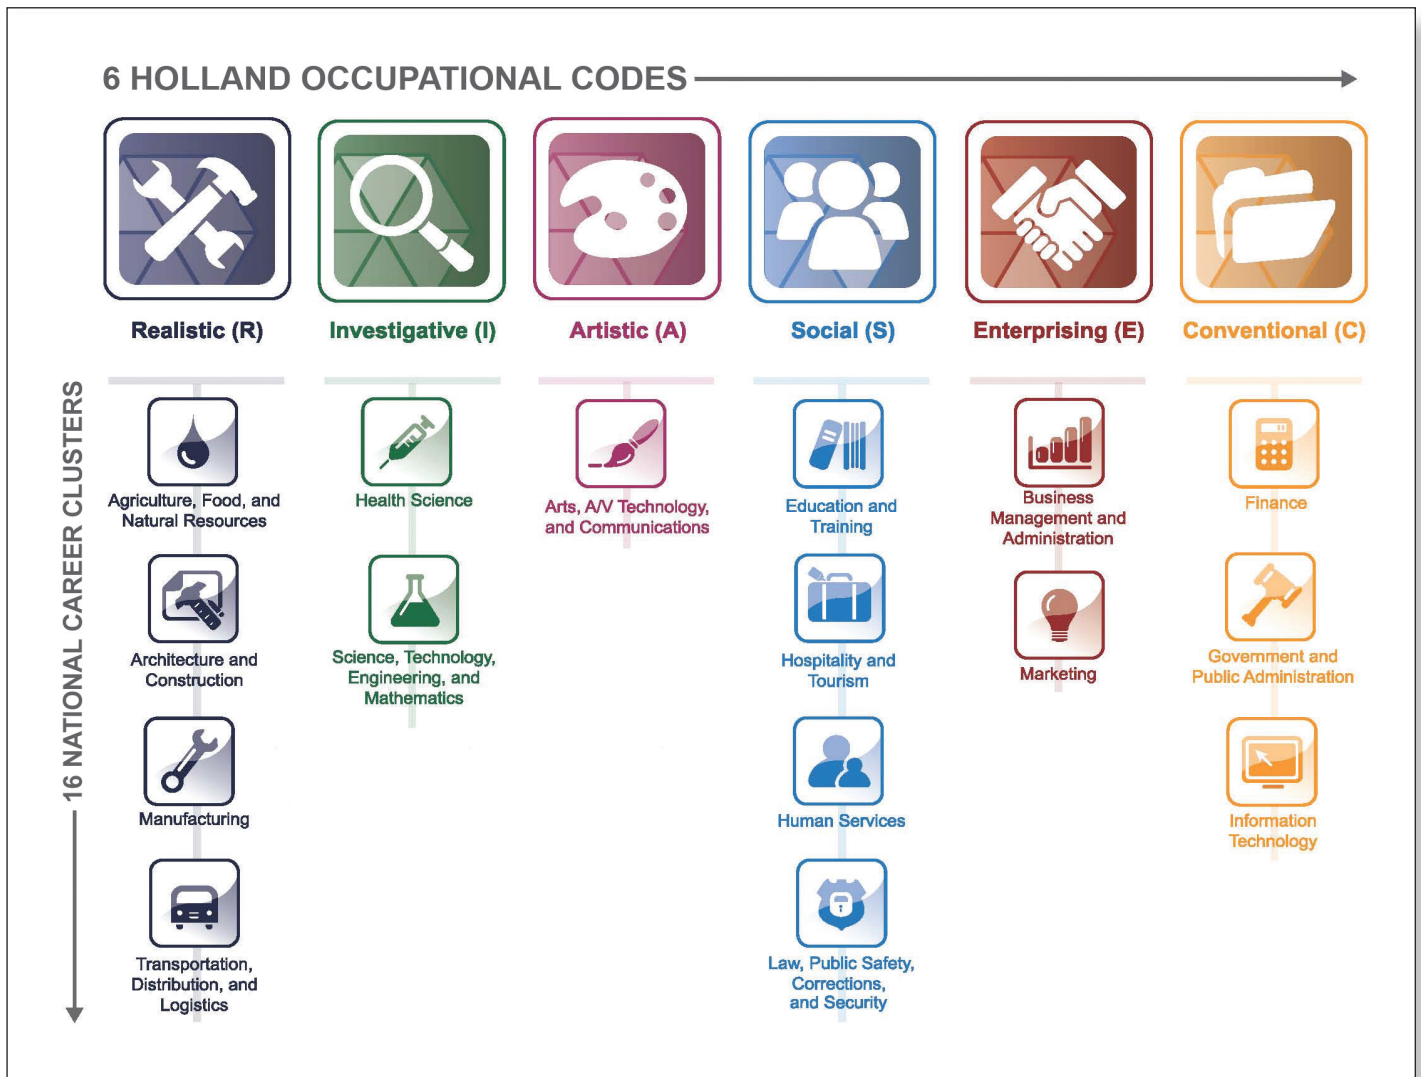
6 HOLLAND OCCUPATIONAL CODES

Realistic (R)

Investigative (I)

Artistic (A)

Social (S)

Enterprising (E)

Conventional (C)

16 NATIONAL CAREER CLUSTERS

Agriculture, Food, and Natural Resources

Architecture and Construction

Manufacturing

Transportation, Distribution, and Logistics

Health Science

Science, Technology, Engineering, and Mathematics

Arts, A/V Technology, and Communications

Education and Training

Hospitality and Tourism

Human Services

Law, Public Safety, Corrections, and Security

Business Management and Administration

Marketing

Finance

Government and Public Administration

Information Technology